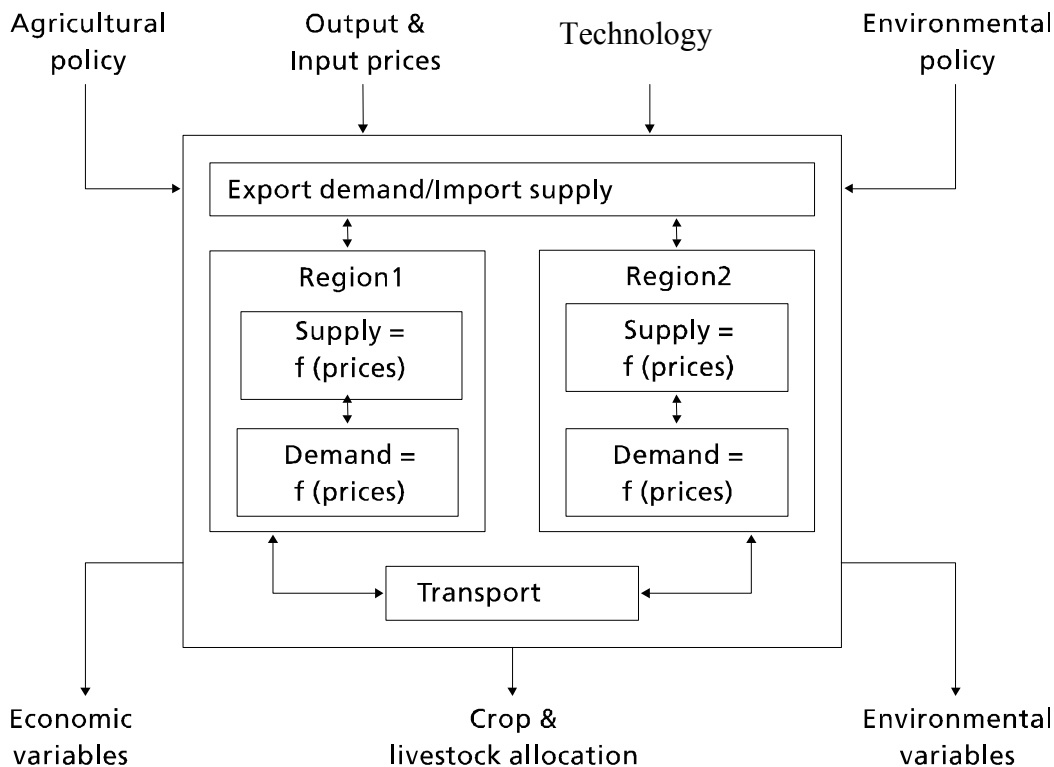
Agricultural policy

Output & Input prices

Technology

Environmental policy

Export demand/Import supply

Region1

Supply = f (prices)

Demand = f (prices)

Region2

Supply = f (prices)

Demand = f (prices)

Transport

Economic variables

Crop & livestock allocation

Environmental variables